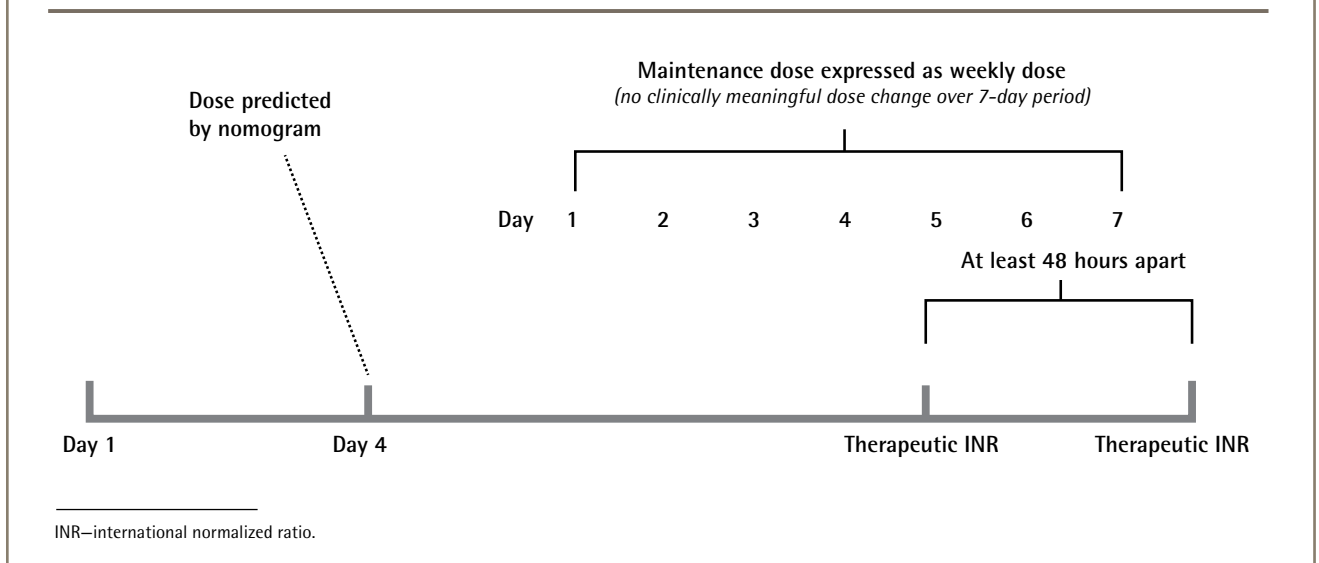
Maintenance dose expressed as weekly dose
(no clinically meaningful dose change over 7-day period)

Dose predicted by nomogram

Day 1 2 3 4 5 6 7

At least 48 hours apart

Day 1

Day 4

Therapeutic INR

Therapeutic INR

INR—international normalized ratio.